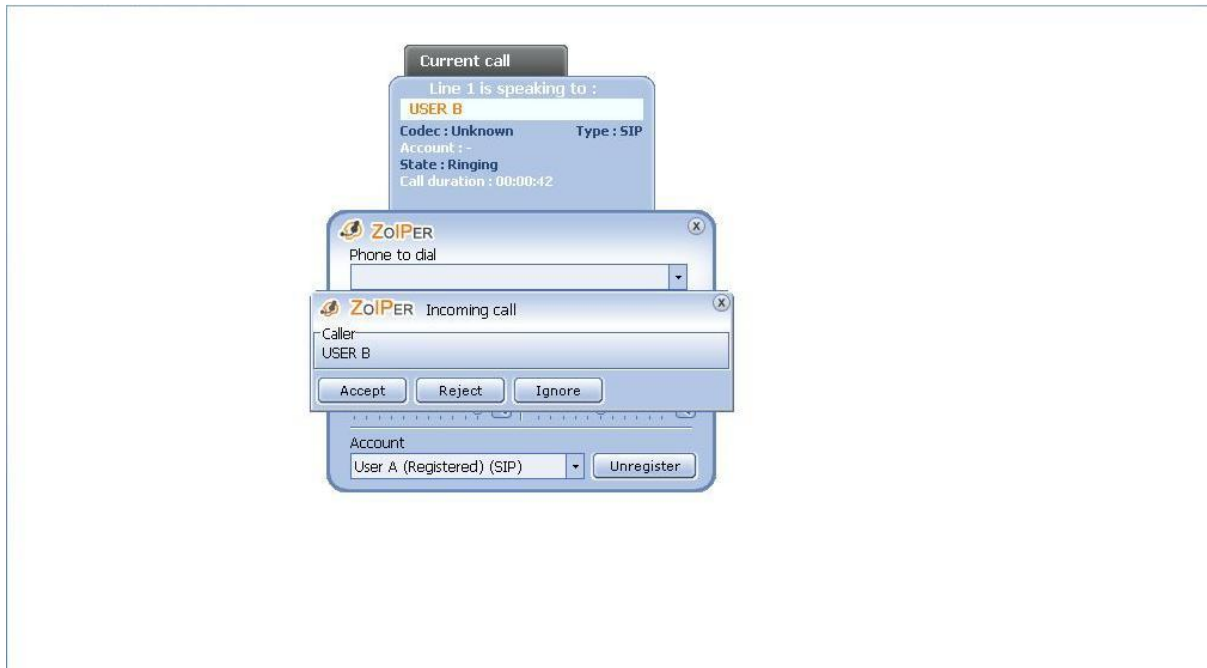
Current call

Line 1 is speaking to :

USER B

Codec : Unknown

Type : SIP

Account : -

State : Ringing

Call duration : 00:00:42

ZoIPER

Phone to dial

ZoIPER Incoming call

Caller

USER B

Accept

Reject

Ignore

Account

User A (Registered) (SIP)

Unregister